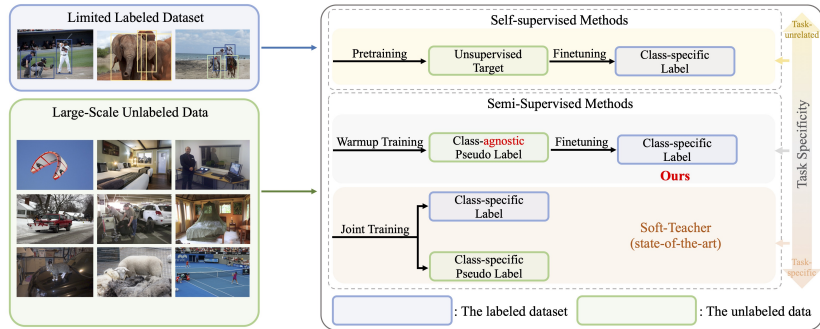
Limited Labeled Dataset

Large-Scale Unlabeled Data

Self-supervised Methods

Pretraining

Unsupervised Target

Finetuning

Class-specific Label

Task-unrelated

Semi-Supervised Methods

Warmup Training

Class-agnostic Pseudo Label

Finetuning

Class-specific Label

Ours

Task Specificity

Joint Training

Class-specific Label

Class-specific Pseudo Label

Soft-Teacher (state-of-the-art)

Task-specific

: The labeled dataset

: The unlabeled data